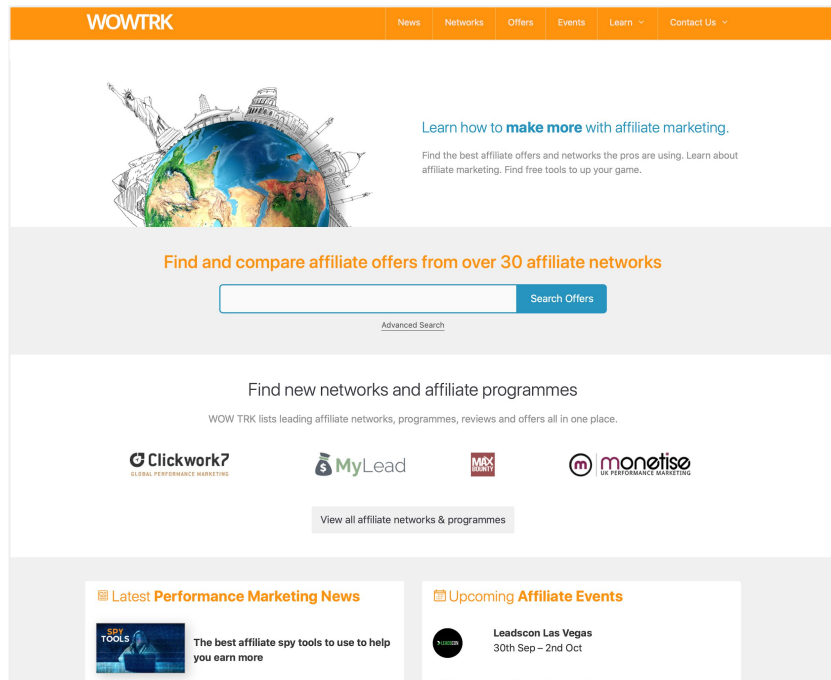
WOWTRK

News Networks Offers Events Learn Contact Us

Learn how to **make more** with affiliate marketing.

Find the best affiliate offers and networks the pros are using. Learn about affiliate marketing. Find free tools to up your game.

Find and compare affiliate offers from over 30 affiliate networks

Search Offers

Advanced Search

Find new networks and affiliate programmes

WOW TRK lists leading affiliate networks, programmes, reviews and offers all in one place.

Clickwork7 GLOBAL PERFORMANCE MARKETING

MyLead

MAX BOUNTY

monetise UK PERFORMANCE MARKETING

View all affiliate networks & programmes

Latest **Performance Marketing News**

SPY TOOLS

The best affiliate spy tools to use to help you earn more

Upcoming **Affiliate Events**

Leadscon Las Vegas
30th Sep – 2nd Oct